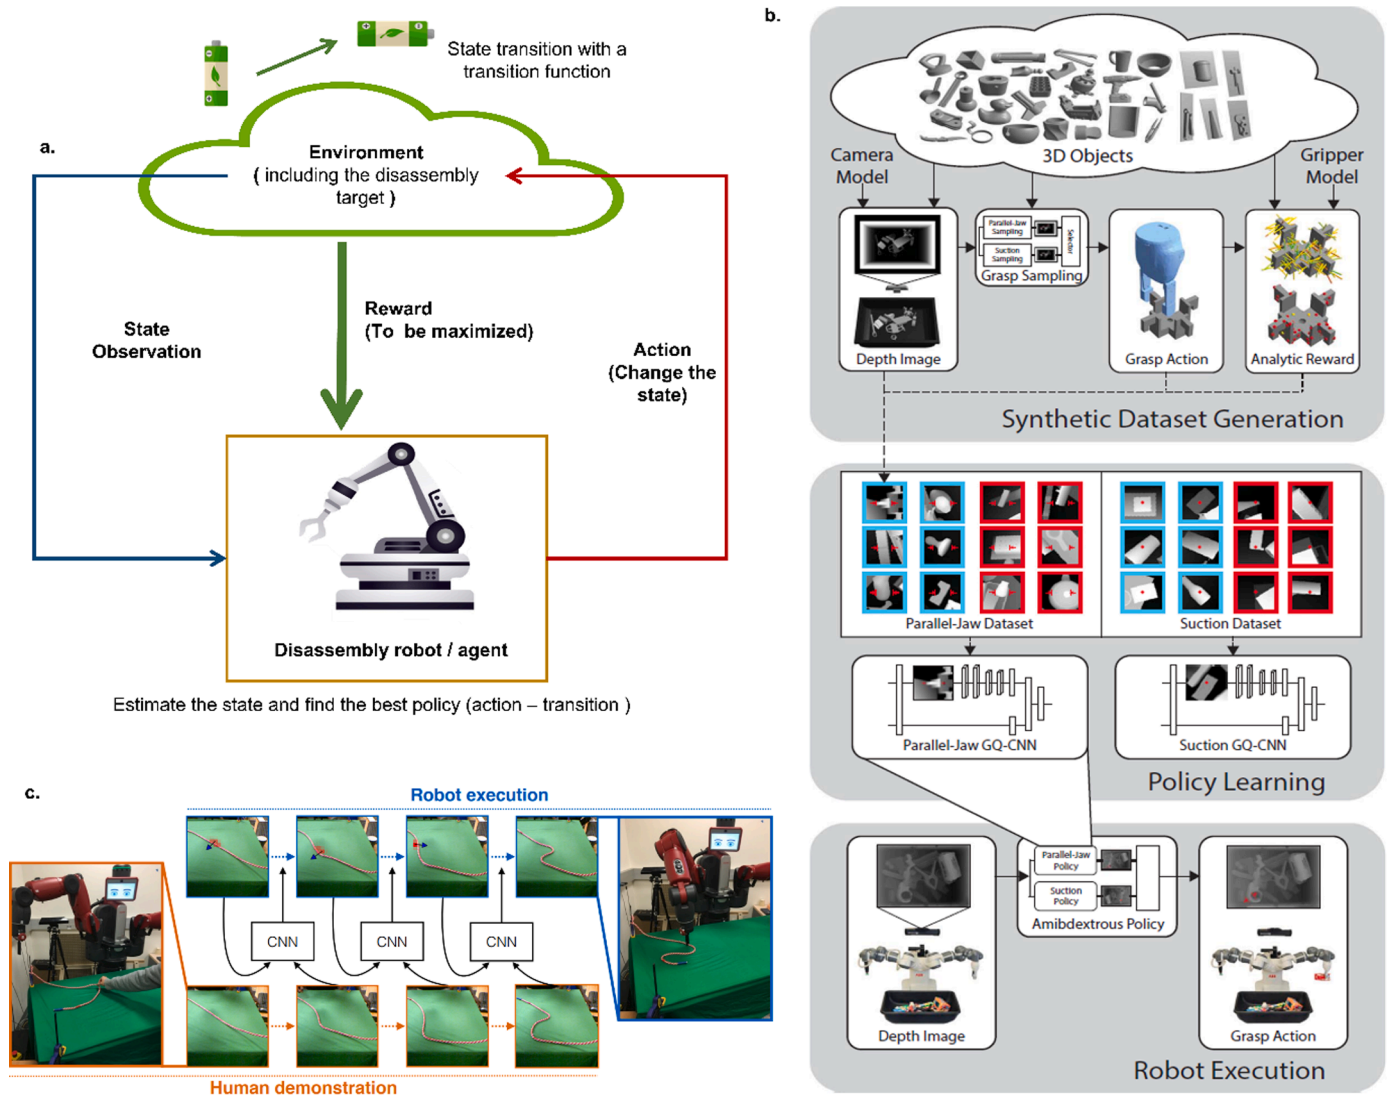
a.

State transition with a transition function

Environment
( including the disassembly target )

Reward
(To be maximized)

State Observation

Action
(Change the state)

Disassembly robot / agent

Estimate the state and find the best policy (action – transition )

b.

3D Objects

Camera Model

Gripper Model

Depth Image

Parallel-Jaw Sampling

Suction Sampling

Selector

Grasp Sampling

Grasp Action

Analytic Reward

Synthetic Dataset Generation

Parallel-Jaw Dataset

Suction Dataset

Parallel-Jaw GQ-CNN

Suction GQ-CNN

Policy Learning

Parallel-Jaw Policy

Suction Policy

Amibdextrous Policy

Depth Image

Grasp Action

Robot Execution

c.

Robot execution

CNN

CNN

CNN

Human demonstration